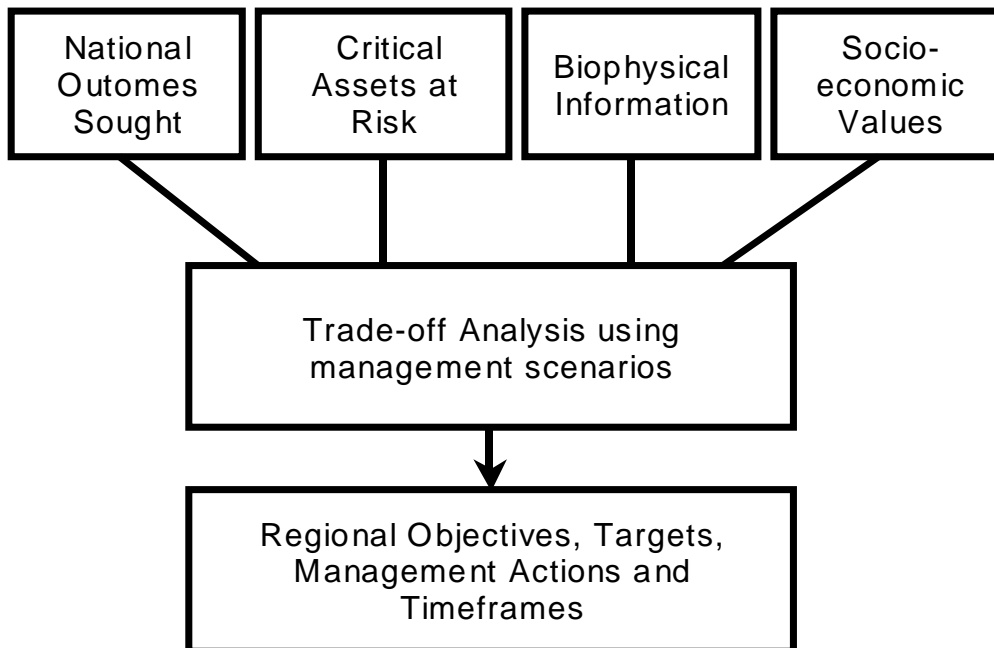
National Outomes Sought

Critical Assets at Risk

Biophysical Information

Socio-economic Values

Trade-off Analysis using management scenarios

Regional Objectives, Targets, Management Actions and Timeframes